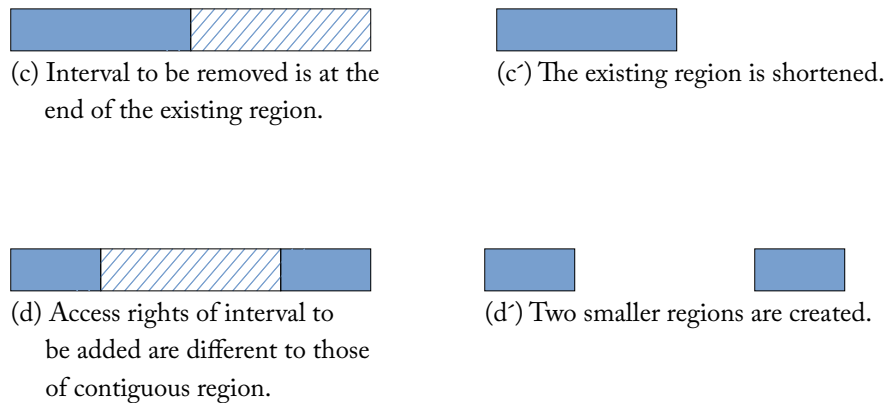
(c) Interval to be removed is at the end of the existing region.

(c´) The existing region is shortened.

(d) Access rights of interval to be added are different to those of contiguous region.

(d´) Two smaller regions are created.